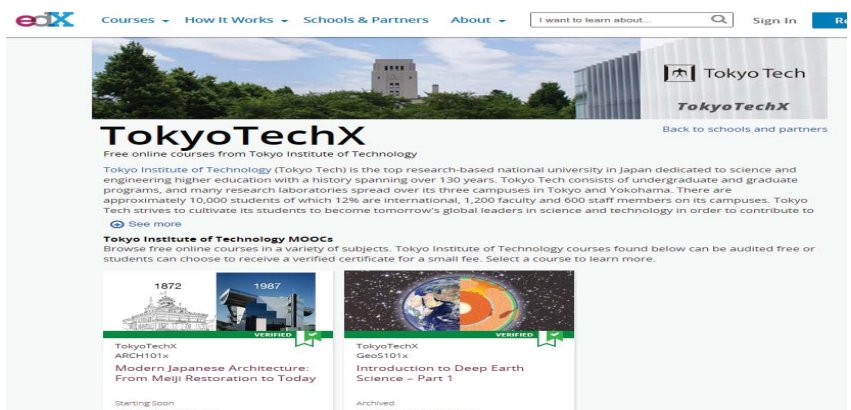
edX Courses How It Works Schools & Partners About I want to learn about... Sign In Re

Tokyo Tech

TokyoTechX

TokyoTechX

Back to schools and partners

Free online courses from Tokyo Institute of Technology

Tokyo Institute of Technology (Tokyo Tech) is the top research-based national university in Japan dedicated to science and engineering higher education with a history spanning over 130 years. Tokyo Tech consists of undergraduate and graduate programs, and many research laboratories spread over its three campuses in Tokyo and Yokohama. There are approximately 10,000 students of which 12% are international, 1,200 faculty and 600 staff members on its campuses. Tokyo Tech strives to cultivate its students to become tomorrow's global leaders in science and technology in order to contribute to

See more

Tokyo Institute of Technology MOOCs

Browse free online courses in a variety of subjects. Tokyo Institute of Technology courses found below can be audited free or students can choose to receive a verified certificate for a small fee. Select a course to learn more.

1872 1987

VERIFIED

TokyoTechX
ARCH101x
Modern Japanese Architecture: From Meiji Restoration to Today

Starting Soon

VERIFIED

TokyoTechX
GeoS101x
Introduction to Deep Earth Science – Part 1

Archived